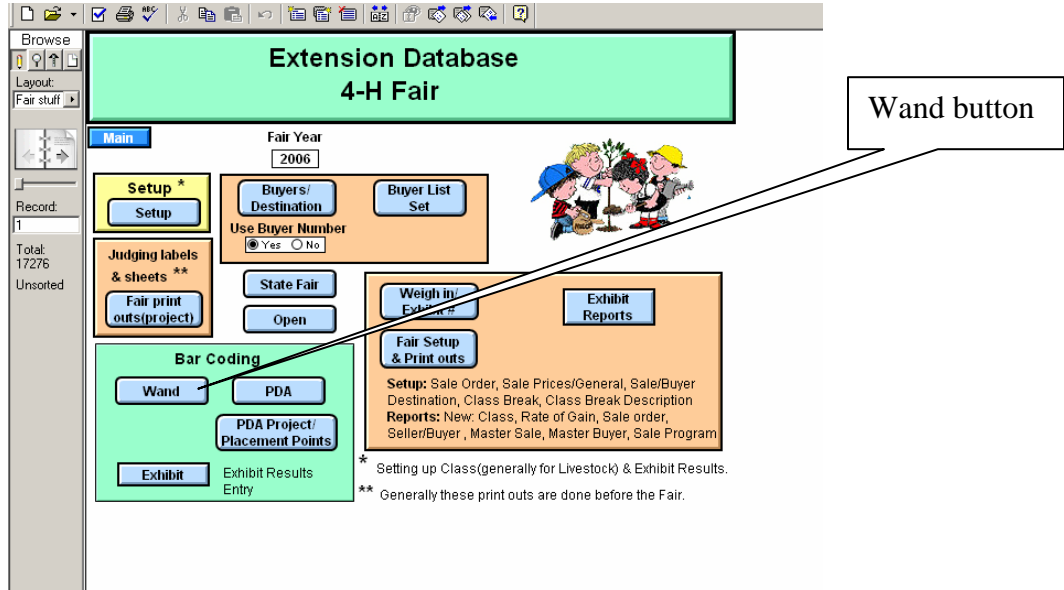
Browse

Layout:
Fair stuff

Record:
1

Total:
17276

Unsorted

Extension Database
4-H Fair

Wand button

Main

Fair Year
2006

Setup *
Setup

Buyers/ Destination

Buyer List Set

Use Buyer Number
Yes No

Judging labels & sheets **

Fair print outs(project)

State Fair

Open

Weigh in/ Exhibit #

Exhibit Reports

Fair Setup & Print outs

Setup: Sale Order, Sale Prices/General, Sale/Buyer Destination, Class Break, Class Break Description
Reports: New: Class, Rate of Gain, Sale order, Seller/Buyer , Master Sale, Master Buyer, Sale Program

Bar Coding

Wand

PDA

PDA Project/ Placement Points

Exhibit

Exhibit Results Entry

* Setting up Class(generally for Livestock) & Exhibit Results.

** Generally these print outs are done before the Fair.